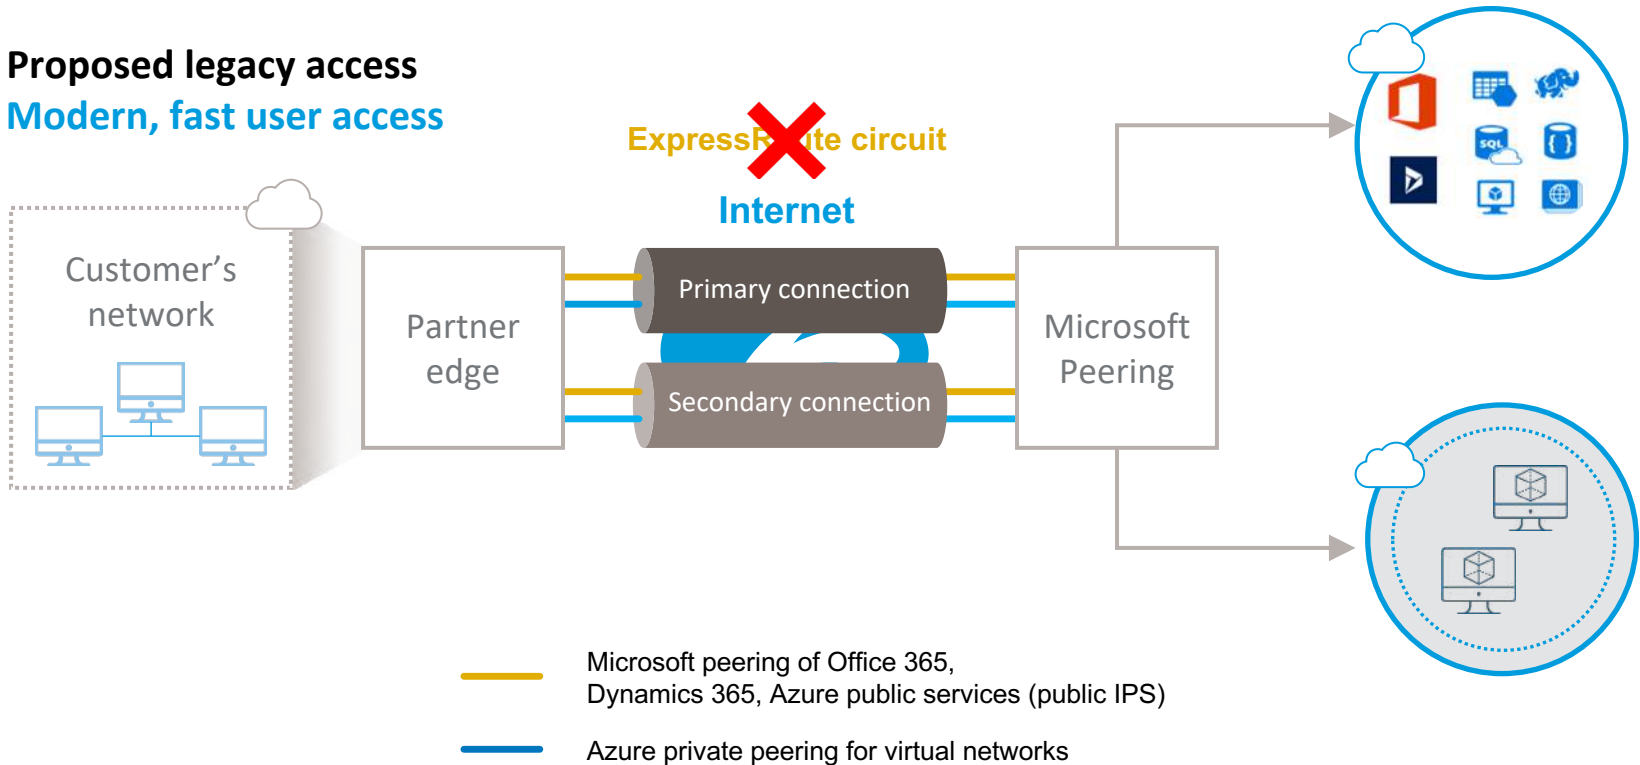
Proposed legacy access
Modern, fast user access

ExpressR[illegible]te circuit
Internet

Customer's network

Partner edge

Primary connection

Secondary connection

Microsoft Peering

SQL

Microsoft peering of Office 365, Dynamics 365, Azure public services (public IPS)

Azure private peering for virtual networks